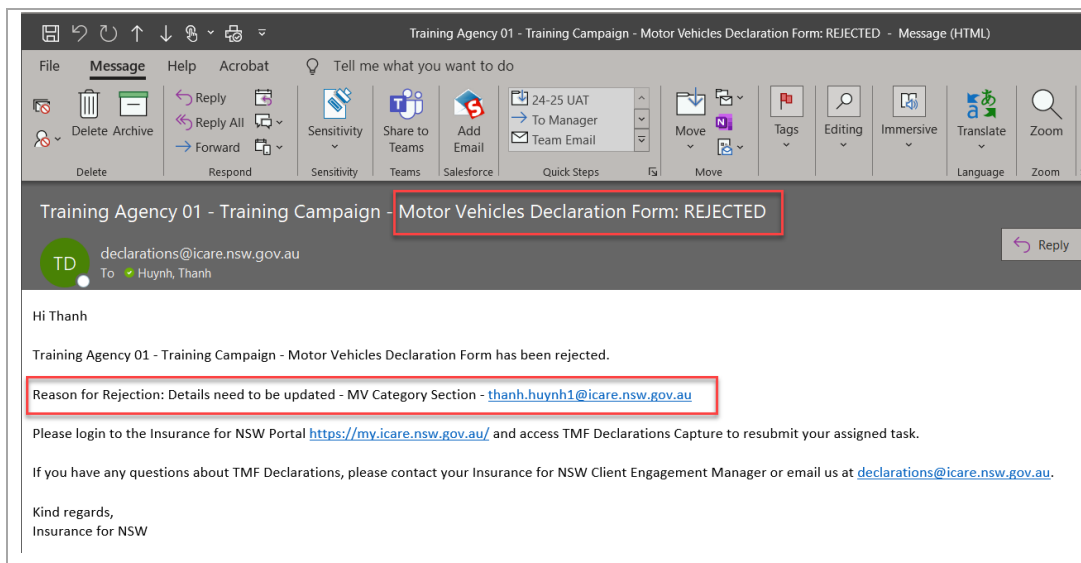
Training Agency 01 - Training Campaign - Motor Vehicles Declaration Form: REJECTED - Message (HTML)

File Message Help Acrobat Tell me what you want to do

Delete Archive
Delete

Reply
Reply All
Forward
Respond

Sensitivity
Sensitivity

Share to Teams
Teams

Add Email
Salesforce

24-25 UAT
To Manager
Team Email
Quick Steps

Move
Move

Tags

Editing

Immersive

Translate
Language

Zoom
Zoom

Training Agency 01 - Training Campaign - Motor Vehicles Declaration Form: REJECTED

TD declarations@icare.nsw.gov.au
To Huynh, Thanh

Reply

Hi Thanh

Training Agency 01 - Training Campaign - Motor Vehicles Declaration Form has been rejected.

Reason for Rejection: Details need to be updated - MV Category Section - thanh.huynh1@icare.nsw.gov.au

Please login to the Insurance for NSW Portal https://my.icare.nsw.gov.au/ and access TMF Declarations Capture to resubmit your assigned task.

If you have any questions about TMF Declarations, please contact your Insurance for NSW Client Engagement Manager or email us at declarations@icare.nsw.gov.au.

Kind regards,
Insurance for NSW